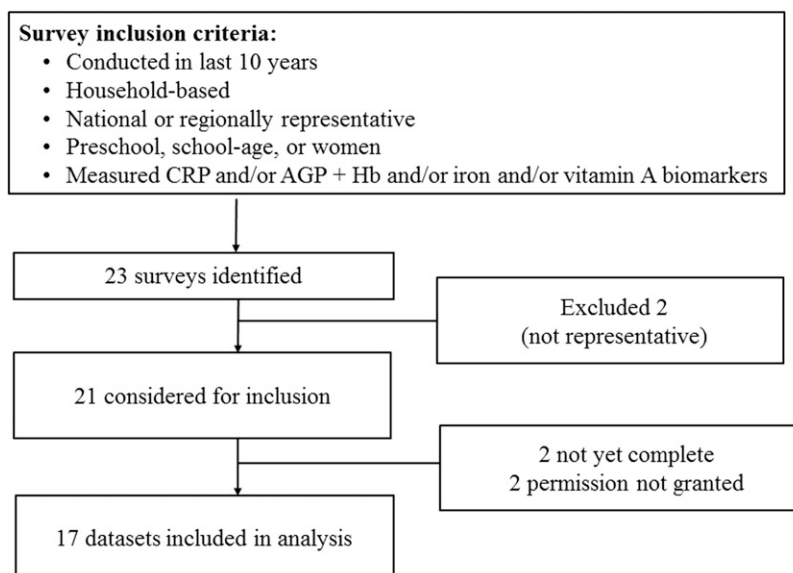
**Survey inclusion criteria:**
- Conducted in last 10 years
- Household-based
- National or regionally representative
- Preschool, school-age, or women
- Measured CRP and/or AGP + Hb and/or iron and/or vitamin A biomarkers

23 surveys identified

Excluded 2 (not representative)

21 considered for inclusion

2 not yet complete
2 permission not granted

17 datasets included in analysis